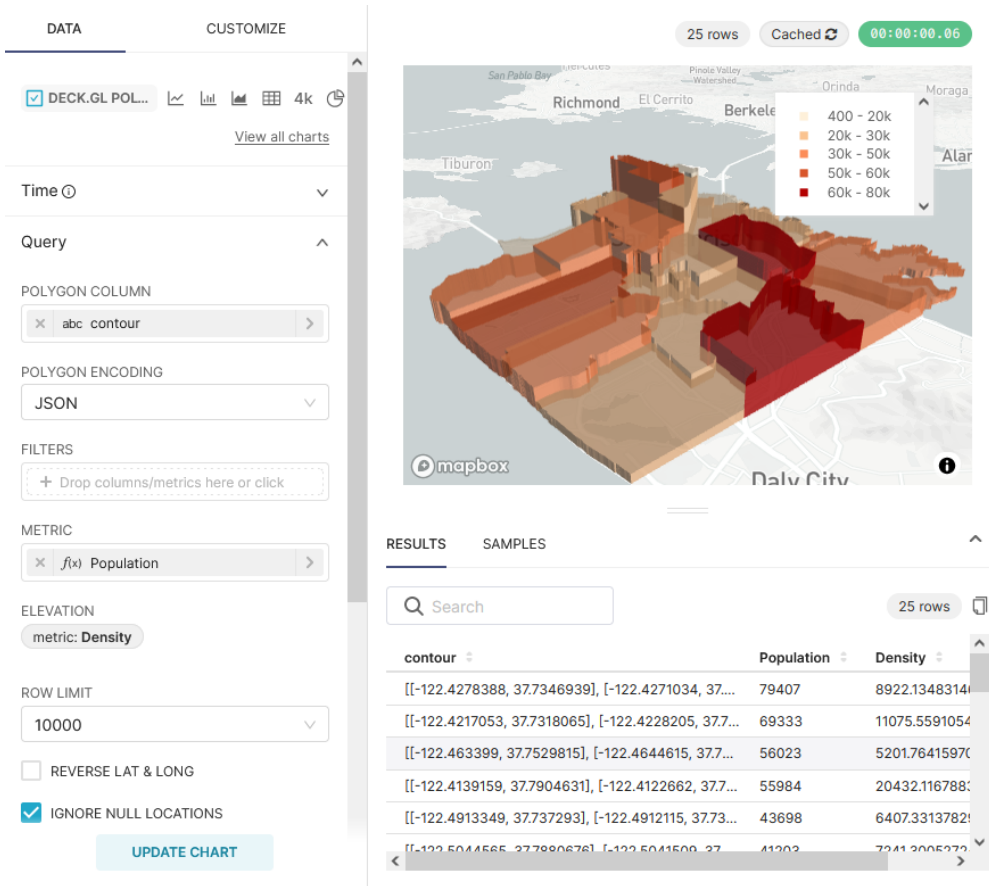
DATA

CUSTOMIZE

DECK.GL POL...

4k

View all charts

Time

Query

POLYGON COLUMN

abc contour

POLYGON ENCODING

JSON

FILTERS

+ Drop columns/metrics here or click

METRIC

$f(x)$ Population

ELEVATION

metric: Density

ROW LIMIT

10000

REVERSE LAT & LONG

IGNORE NULL LOCATIONS

UPDATE CHART

25 rows

Cached

00:00:00.06

San Pablo Bay

Hercules

Pinole Valley Watershed

Orinda

Moraga

Richmond

El Cerrito

Berkele

Tiburon

Alar

400 - 20k

20k - 30k

30k - 50k

50k - 60k

60k - 80k

mapbox

Daly City

RESULTS

SAMPLES

Search

25 rows

| contour | Population | Density |
|---|---|---|
| [[-122.4278388, 37.7346939], [-122.4271034, 37.... | 79407 | 8922.1348314 |
| [[-122.4217053, 37.7318065], [-122.4228205, 37.7... | 69333 | 11075.591054 |
| [[-122.463399, 37.7529815], [-122.4644615, 37.7... | 56023 | 5201.7641597 |
| [[-122.4139159, 37.7904631], [-122.4122662, 37.7... | 55984 | 20432.116788 |
| [[-122.4913349, 37.737293], [-122.4912115, 37.73... | 43698 | 6407.331378 |
| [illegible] | 41203 | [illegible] |